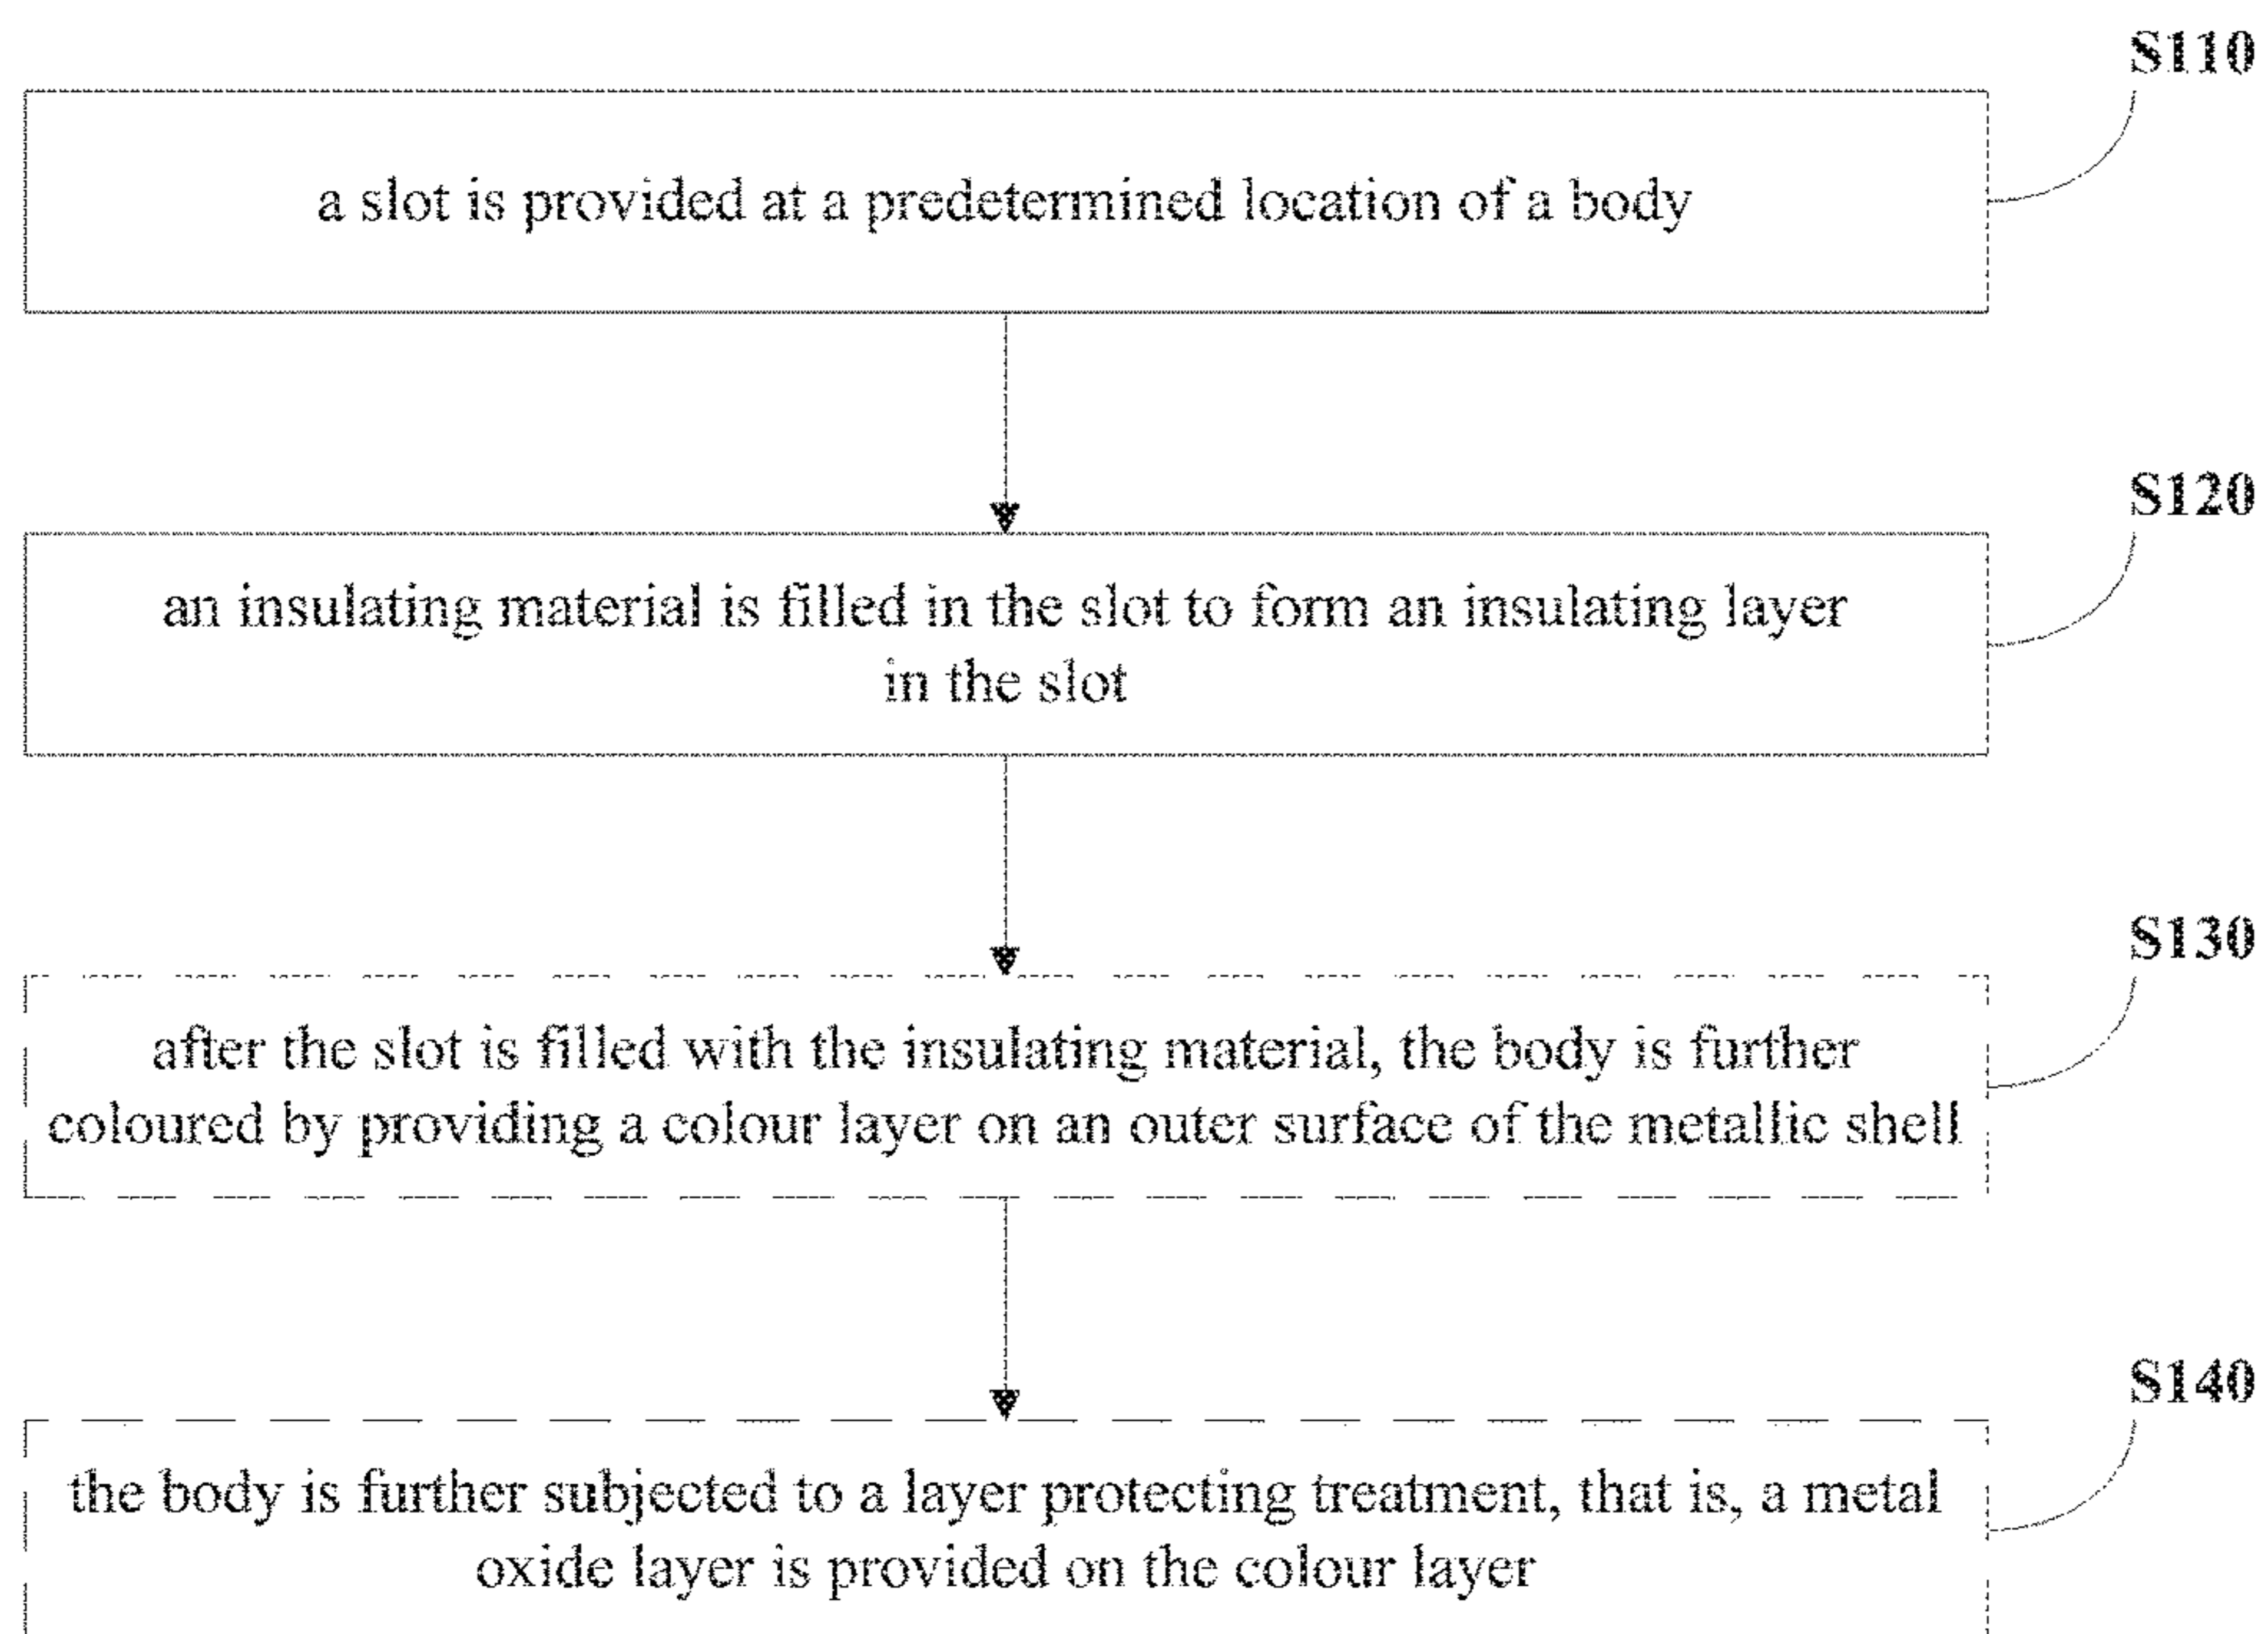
S110

a slot is provided at a predetermined location of a body

S120

an insulating material is filled in the slot to form an insulating layer in the slot

S130

after the slot is filled with the insulating material, the body is further coloured by providing a colour layer on an outer surface of the metallic shell

S140

the body is further subjected to a layer protecting treatment, that is, a metal oxide layer is provided on the colour layer